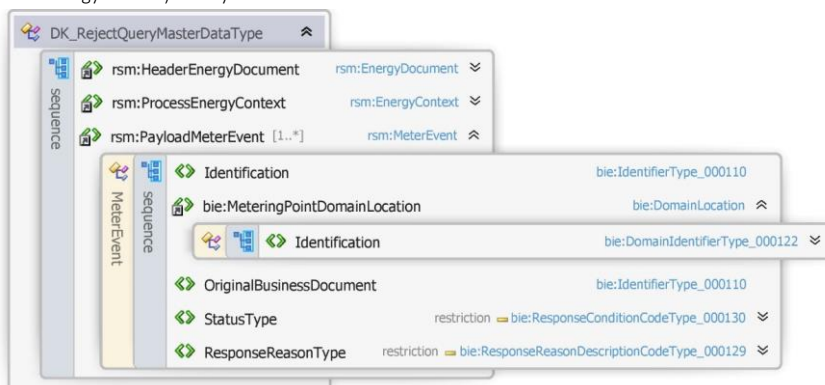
DK_RejectQueryMasterDataType

sequence

rsm:HeaderEnergyDocument rsm:EnergyDocument

rsm:ProcessEnergyContext rsm:EnergyContext

rsm:PayloadMeterEvent [1..*] rsm:MeterEvent

MeterEvent

sequence

Identification bie:IdentifierType_000110

bie:MeteringPointDomainLocation bie:DomainLocation

Identification bie:DomainIdentifierType_000122

OriginalBusinessDocument bie:IdentifierType_000110

StatusType restriction bie:ResponseConditionCodeType_000130

ResponseReasonType restriction bie:ResponseReasonDescriptionCodeType_000129